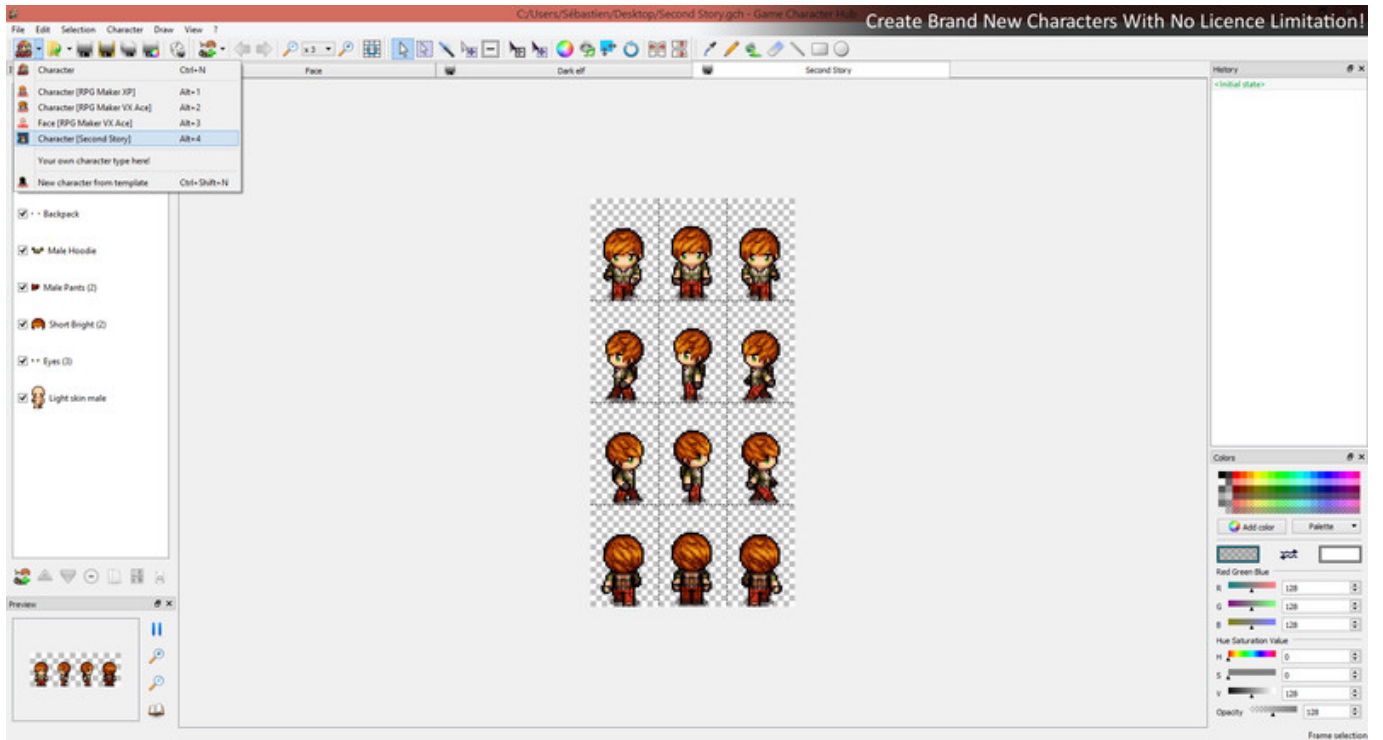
C:/Users/Sébastien/Desktop/Second Story.gch - Game Character Hub
Create Brand New Characters With No Licence Limitation!

File Edit Selection Character Draw View ?

x3

Character Ctrl+N
Character [RPG Maker XP] Alt+1
Character [RPG Maker VX Ace] Alt+2
Face [RPG Maker VX Ace] Alt+3
Character [Second Story] Alt+4
Your own character type here!
New character from template Ctrl+Shift+N

Face
Dark elf
Second Story

Backpack
Male Hoodie
Male Pants (2)
Short Bright (2)
Eyes (3)
Light skin male

Preview

History
<Initial state>

Colors
Add color
Palette
Red Green Blue
R 128
G 128
B 128
Hue Saturation Value
H 0
S 0
V 128
Opacity 128

Frame selection